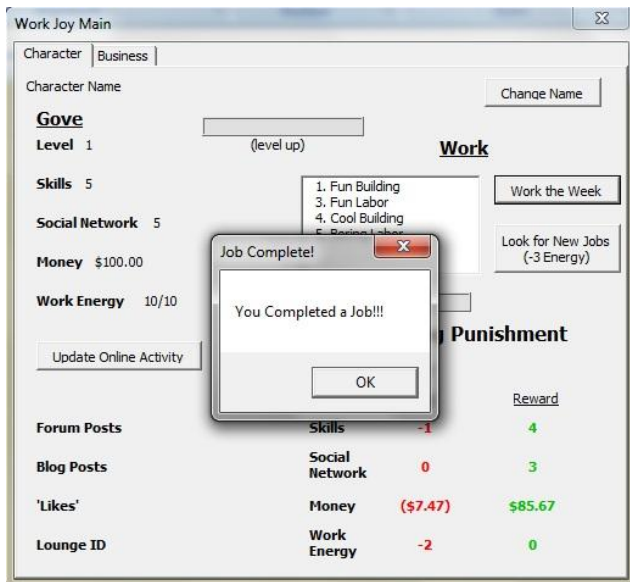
Work Joy Main

Character | Business

Character Name

Change Name

Gove

Level 1

(level up)

Work

Skills 5

1. Fun Building
3. Fun Labor
4. Cool Building
5. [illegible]

Work the Week

Social Network 5

Look for New Jobs (-3 Energy)

Money $100.00

Work Energy 10/10

Update Online Activity

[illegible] Punishment

Reward

Forum Posts

Skills -1 4

Blog Posts

Social Network 0 3

'Likes'

Money ($7.47) $85.67

Lounge ID

Work Energy -2 0

Job Complete!

You Completed a Job!!!

OK